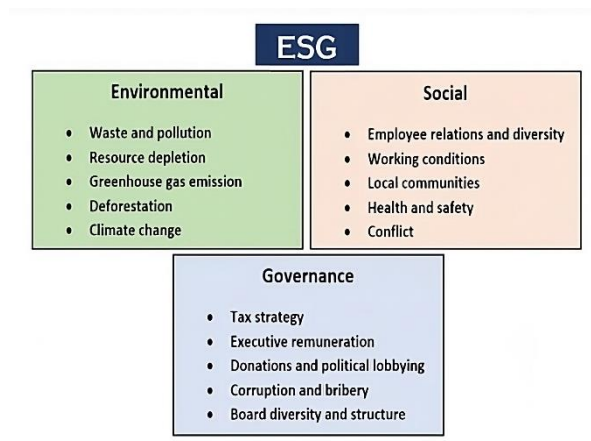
ESG

Environmental

- Waste and pollution
- Resource depletion
- Greenhouse gas emission
- Deforestation
- Climate change

Social

- Employee relations and diversity
- Working conditions
- Local communities
- Health and safety
- Conflict

Governance

- Tax strategy
- Executive remuneration
- Donations and political lobbying
- Corruption and bribery
- Board diversity and structure